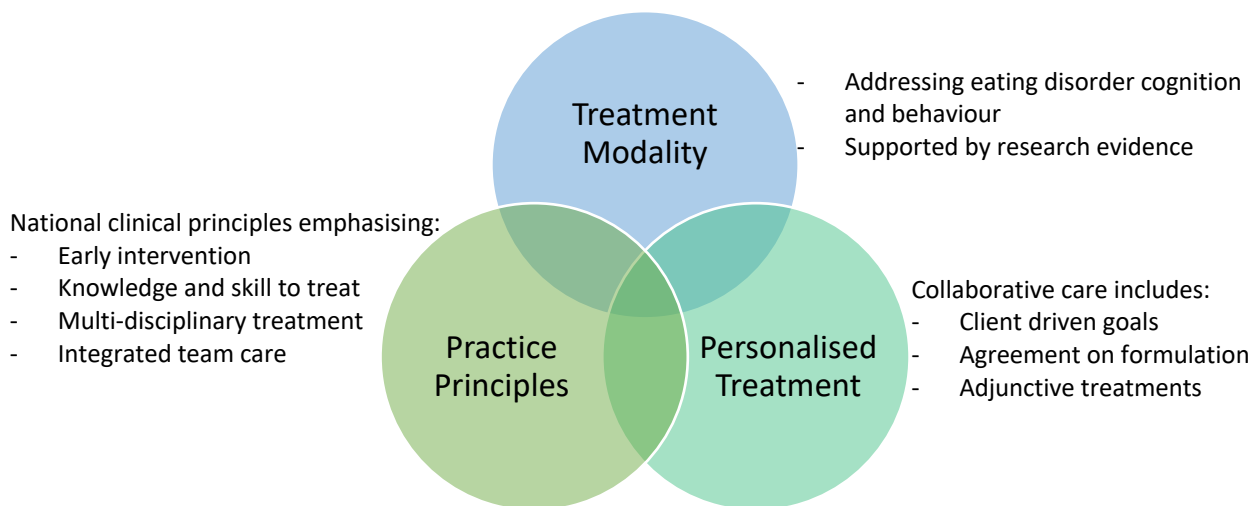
Treatment Modality

- Addressing eating disorder cognition and behaviour
- Supported by research evidence

National clinical principles emphasising:
- Early intervention
- Knowledge and skill to treat
- Multi-disciplinary treatment
- Integrated team care

Practice Principles

Personalised Treatment

Collaborative care includes:
- Client driven goals
- Agreement on formulation
- Adjunctive treatments